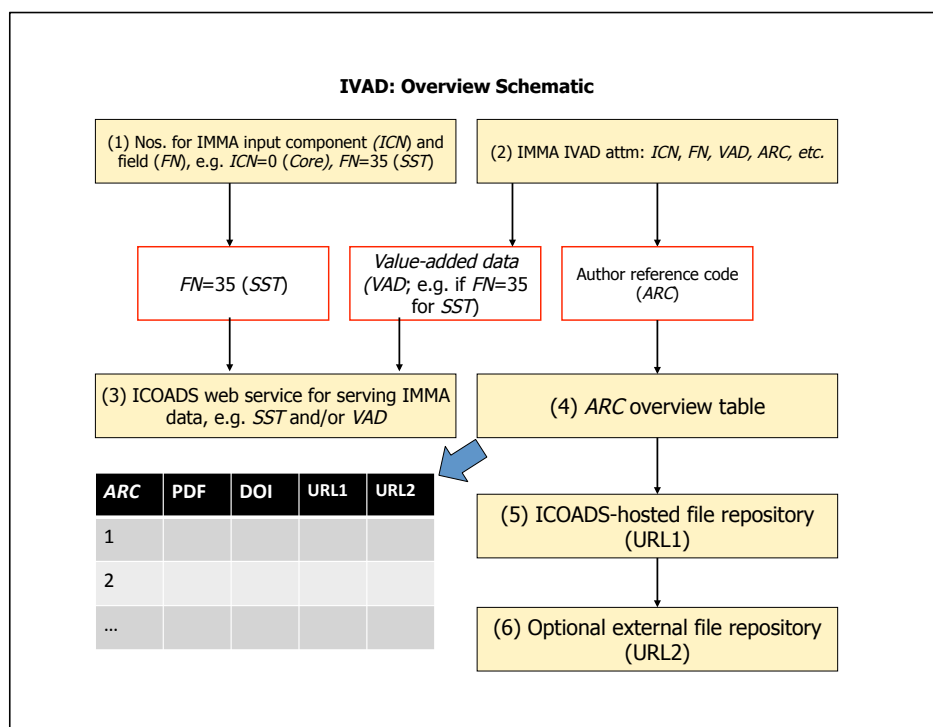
**IVAD: Overview Schematic**

(1) Nos. for IMMA input component *(ICN)* and field (*FN*), e.g. *ICN*=0 (*Core), FN*=35 (*SST*)

(2) IMMA IVAD attm: *ICN*, *FN, VAD, ARC, etc.*

*FN*=35 (*SST*)

*Value-added data* (*VAD*; e.g. if *FN*=35 for *SST*)

Author reference code (*ARC*)

(3) ICOADS web service for serving IMMA data, e.g. *SST* and/or *VAD*

(4) *ARC* overview table

| *ARC* | PDF | DOI | URL1 | URL2 |
|---|---|---|---|---|
| 1 | | | | |
| 2 | | | | |
| … | | | | |

(5) ICOADS-hosted file repository (URL1)

(6) Optional external file repository (URL2)